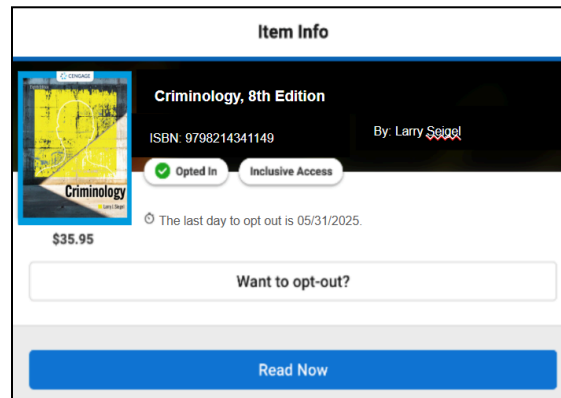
Item Info

CENGAGE

Criminology

Larry J. Siegel

Criminology, 8th Edition

ISBN: 9798214341149

By: Larry Seigel

Opted In

Inclusive Access

The last day to opt out is 05/31/2025.

$35.95

Want to opt-out?

Read Now